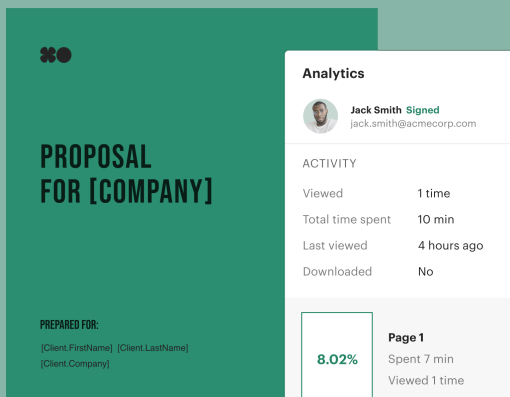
PROPOSAL FOR [COMPANY]

PREPARED FOR:

[Client.FirstName] [Client.LastName]
[Client.Company]

Analytics

Jack Smith Signed
jack.smith@acmecorp.com

ACTIVITY

| | |
|---|---|
| Viewed | 1 time |
| Total time spent | 10 min |
| Last viewed | 4 hours ago |
| Downloaded | No |

8.02%

Page 1
Spent 7 min
Viewed 1 time